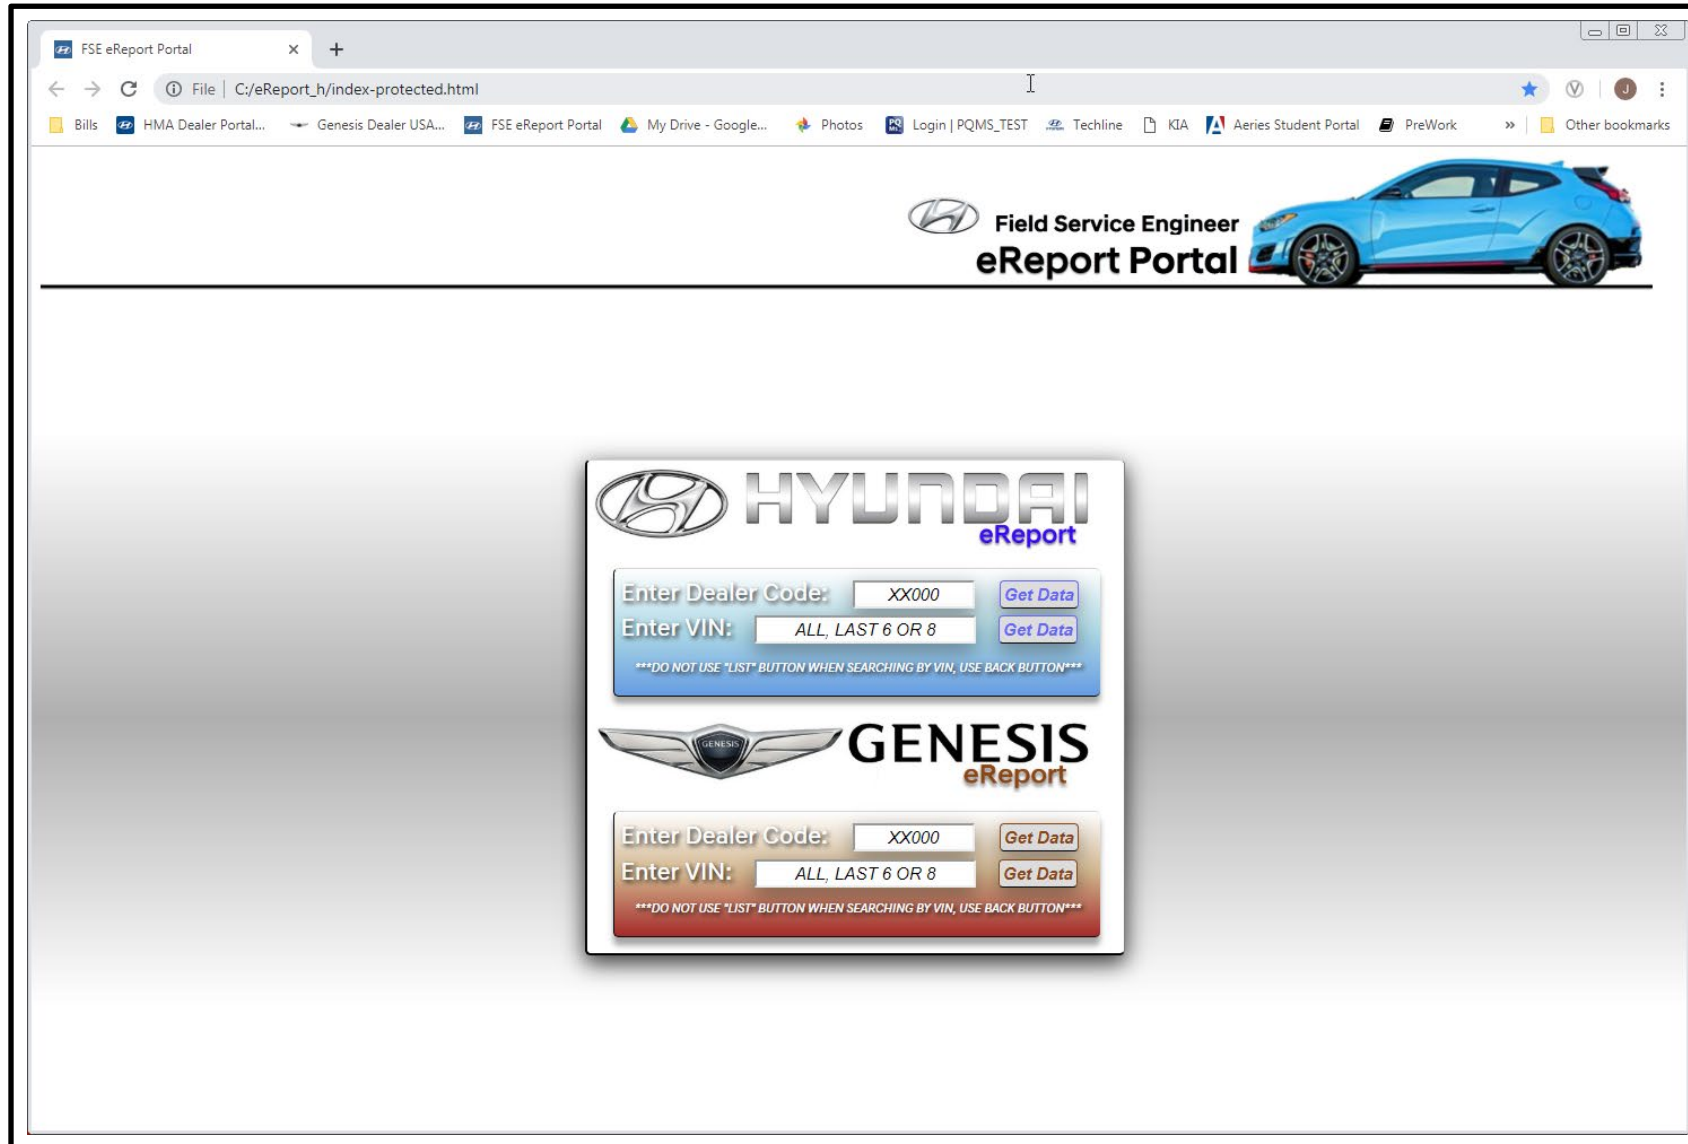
FSE eReport Portal ×
+

File | C:/eReport_h/index-protected.html

Bills HMA Dealer Portal... Genesis Dealer USA... FSE eReport Portal My Drive - Google... Photos Login | PQMS_TEST Techline KIA Aeries Student Portal PreWork » Other bookmarks

Field Service Engineer
eReport Portal

HYUNDAI
eReport

Enter Dealer Code: XX000 Get Data
Enter VIN: ALL, LAST 6 OR 8 Get Data
***DO NOT USE "LIST" BUTTON WHEN SEARCHING BY VIN, USE BACK BUTTON***

GENESIS
GENESIS
eReport

Enter Dealer Code: XX000 Get Data
Enter VIN: ALL, LAST 6 OR 8 Get Data
***DO NOT USE "LIST" BUTTON WHEN SEARCHING BY VIN, USE BACK BUTTON***